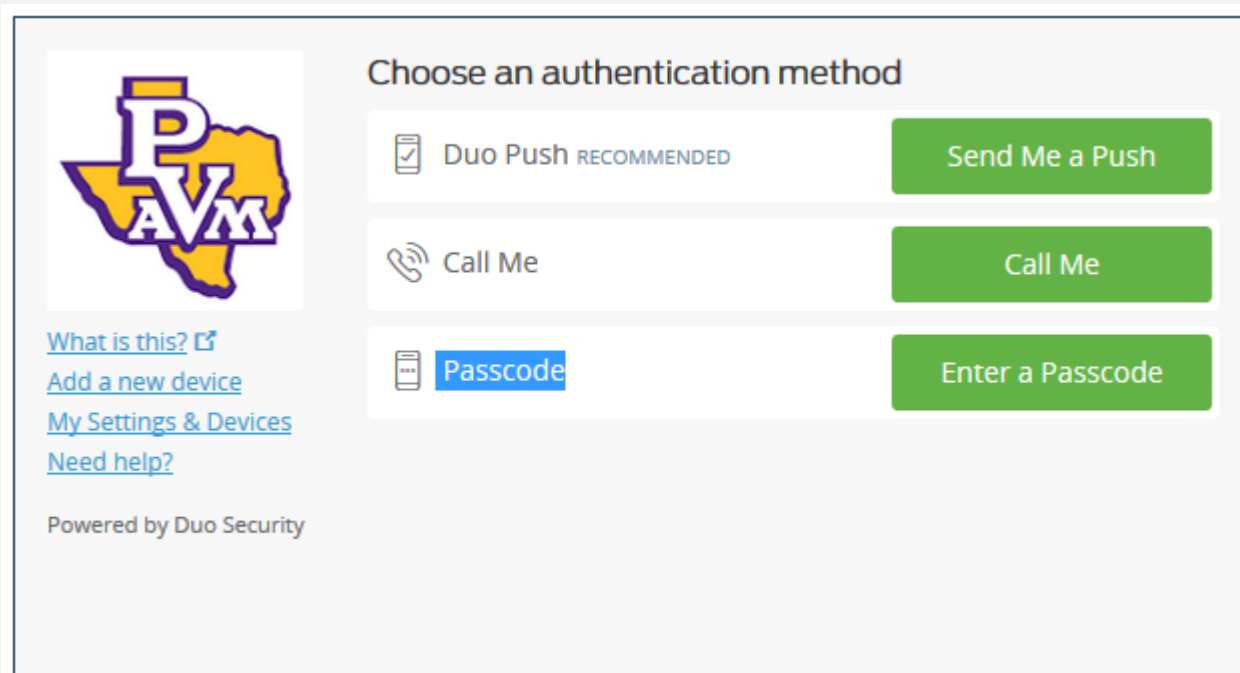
PVAM

What is this?
Add a new device
My Settings & Devices
Need help?

Powered by Duo Security

Choose an authentication method

Duo Push RECOMMENDED
Send Me a Push

Call Me
Call Me

Passcode
Enter a Passcode